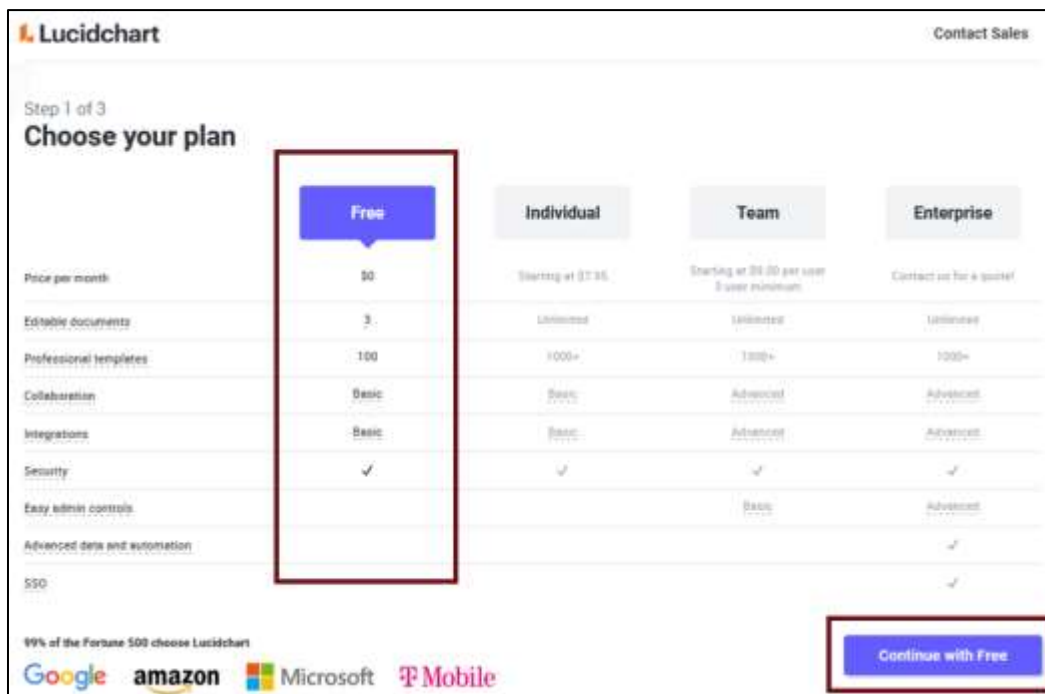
Lucidchart

Contact Sales

Step 1 of 3

Choose your plan

| | Free | Individual | Team | Enterprise |
|---|---|---|---|---|
| Price per month | $0 | Starting at $7.95 | Starting at $9.00 per user 3 user minimum | Contact us for a quote! |
| Editable documents | 3 | Unlimited | Unlimited | Unlimited |
| Professional templates | 100 | 1000+ | 1000+ | 1000+ |
| Collaboration | Basic | Basic | Advanced | Advanced |
| Integrations | Basic | Basic | Advanced | Advanced |
| Security | ✓ | ✓ | ✓ | ✓ |
| Easy admin controls | | | Basic | Advanced |
| Advanced data and automation | | | | ✓ |
| SSO | | | | ✓ |

99% of the Fortune 500 choose Lucidchart

Google amazon Microsoft T Mobile

Continue with Free